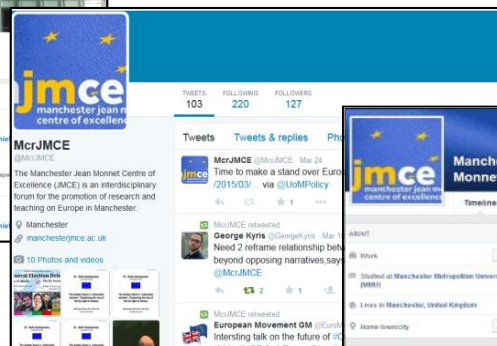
jmce
manchester jean monnet centre of excellence

TWEETS
103
FOLLOWING
220
FOLLOWERS
127

McrJMCE
@McrJMCE

The Manchester Jean Monnet Centre of Excellence (JMCE) is an interdisciplinary forum for the promotion of research and teaching on Europe in Manchester.

Manchester
manchesterjmce.ac.uk

10 Photos and videos

Tweets
Tweets & replies
Pho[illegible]

McrJMCE @McrJMCE · Mar 24
Time to make a stand over Euro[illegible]
/2015/03/... via @UoMPolicy

1

McrJMCE retweeted
George Kyris @GeorgeKyris · Mar 1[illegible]
Need 2 reframe relationship be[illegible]
beyond opposing narratives,says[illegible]
@McrJMCE

2
1

McrJMCE retweeted
European Movement GM @EuroM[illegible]
Intersting talk on the future of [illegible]

jmce
manchester jean monnet centre of excellence

Manchester
Monne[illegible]

Timeline

ABOUT
Work
Studied at Manchester Metropolitan Univer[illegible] (MMU)
Lives in Manchester, United Kingdom
Home town/city